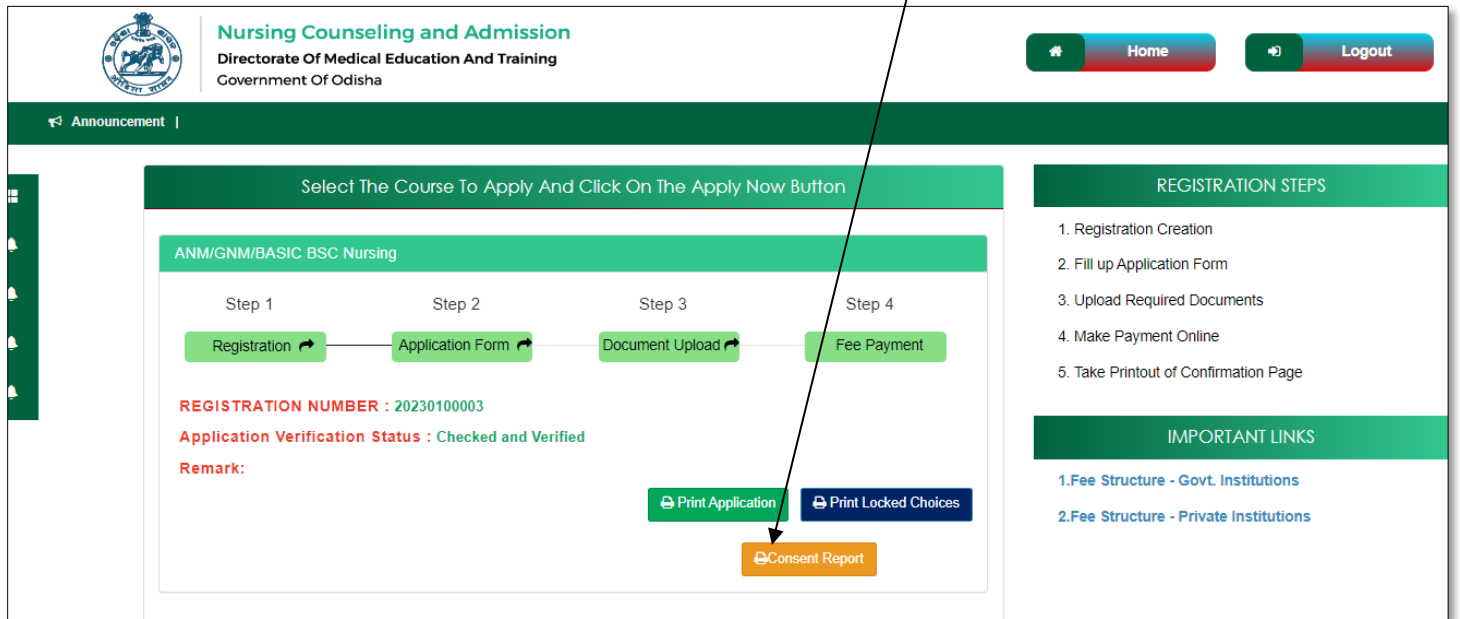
Nursing Counseling and Admission
Directorate Of Medical Education And Training
Government Of Odisha

Home
Logout

Announcement |

Select The Course To Apply And Click On The Apply Now Button

ANM/GNM/BASIC BSC Nursing

Step 1
Step 2
Step 3
Step 4

Registration
Application Form
Document Upload
Fee Payment

REGISTRATION NUMBER : 20230100003

Application Verification Status : Checked and Verified

Remark:

Print Application
Print Locked Choices

Consent Report

REGISTRATION STEPS

1. Registration Creation
2. Fill up Application Form
3. Upload Required Documents
4. Make Payment Online
5. Take Printout of Confirmation Page

IMPORTANT LINKS

1.Fee Structure - Govt. Institutions
2.Fee Structure - Private Institutions